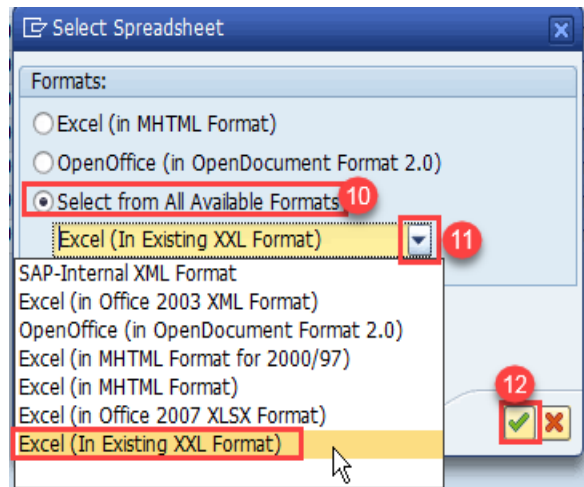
Select Spreadsheet

Formats:

Excel (in MHTML Format)

OpenOffice (in OpenDocument Format 2.0)

Select from All Available Formats

10

Excel (In Existing XXL Format)

11

SAP-Internal XML Format
Excel (in Office 2003 XML Format)
OpenOffice (in OpenDocument Format 2.0)
Excel (in MHTML Format for 2000/97)
Excel (in MHTML Format)
Excel (in Office 2007 XLSX Format)
Excel (In Existing XXL Format)

12